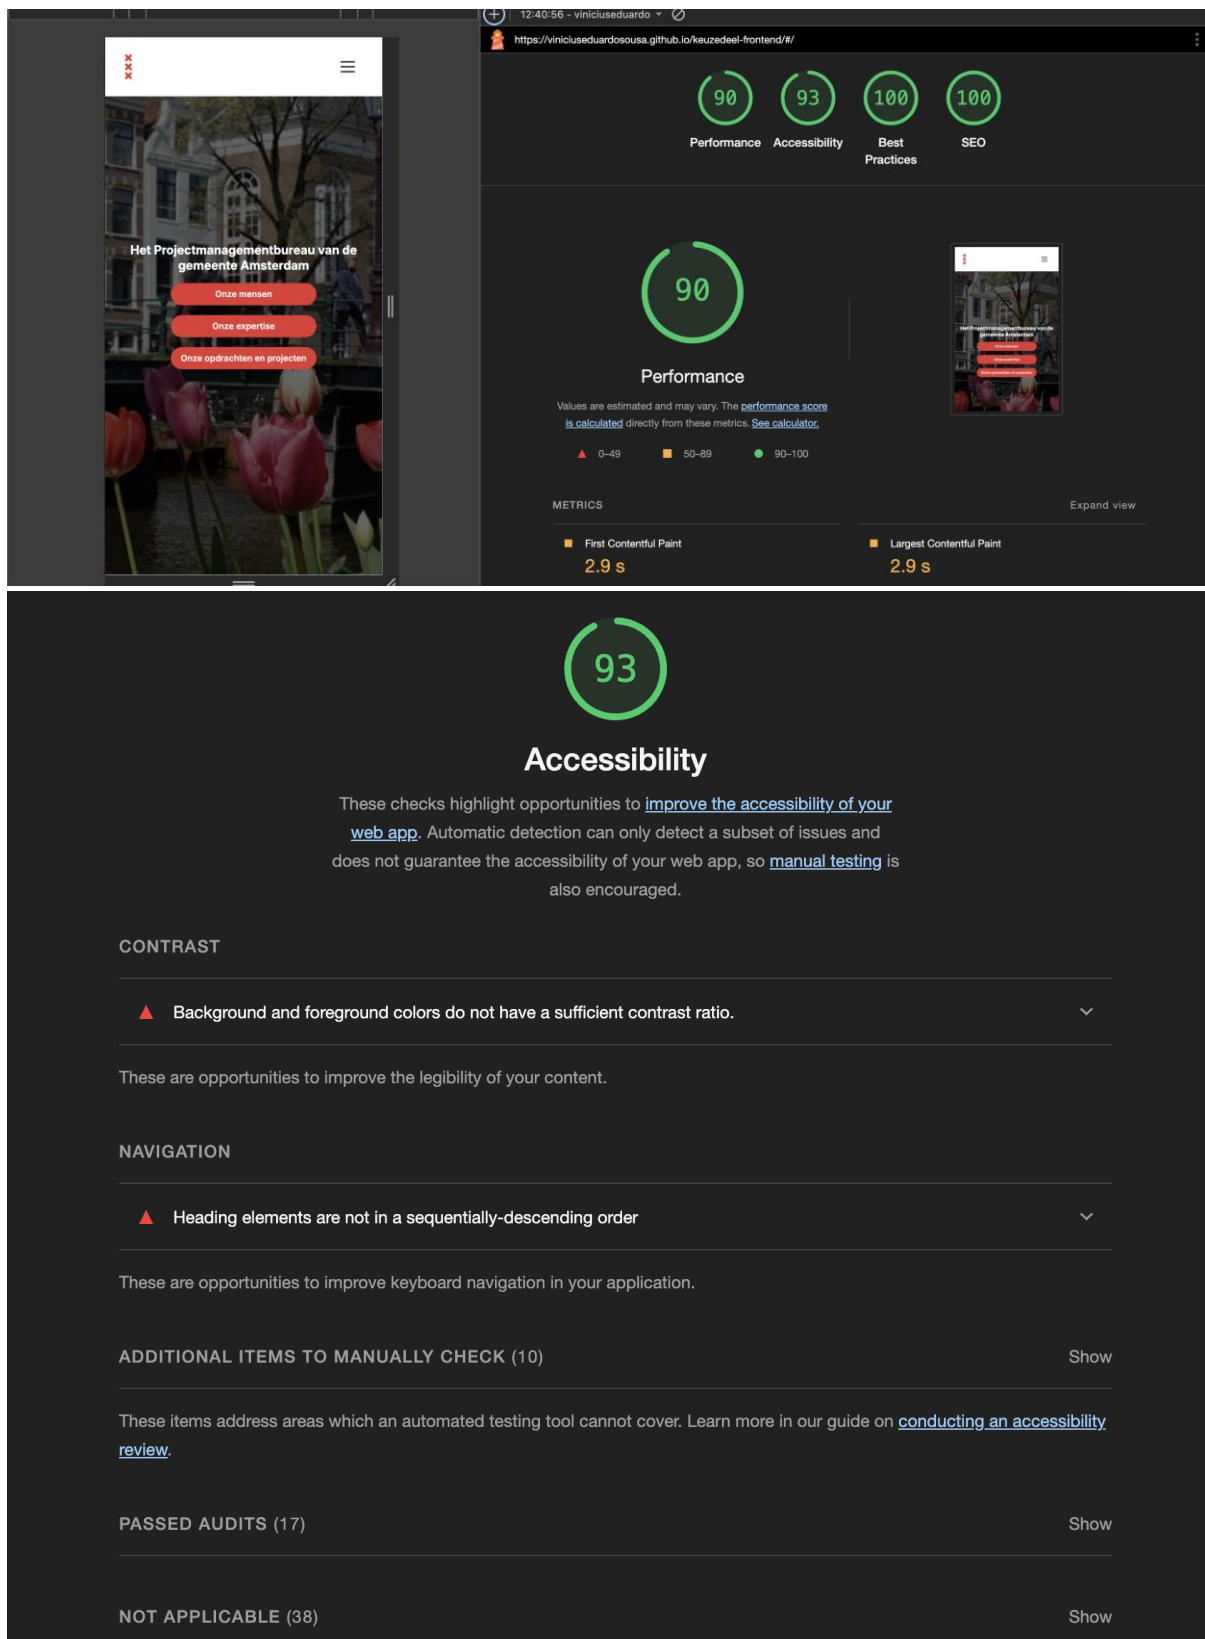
12:40:56 - viniciuseduardo

https://viniciuseduardosousa.github.io/keuzedeel-frontend/#/

90 Performance
93 Accessibility
100 Best Practices
100 SEO

Het Projectmanagementbureau van de gemeente Amsterdam

Onze mensen

Onze expertise

Onze opdrachten en projecten

90

Performance

Values are estimated and may vary. The performance score is calculated directly from these metrics. See calculator.

0–49 50–89 90–100

METRICS

Expand view

First Contentful Paint
2.9 s

Largest Contentful Paint
2.9 s

93

Accessibility

These checks highlight opportunities to improve the accessibility of your web app. Automatic detection can only detect a subset of issues and does not guarantee the accessibility of your web app, so manual testing is also encouraged.

CONTRAST

Background and foreground colors do not have a sufficient contrast ratio.

These are opportunities to improve the legibility of your content.

NAVIGATION

Heading elements are not in a sequentially-descending order

These are opportunities to improve keyboard navigation in your application.

ADDITIONAL ITEMS TO MANUALLY CHECK (10)

Show

These items address areas which an automated testing tool cannot cover. Learn more in our guide on conducting an accessibility review.

PASSED AUDITS (17)

Show

NOT APPLICABLE (38)

Show